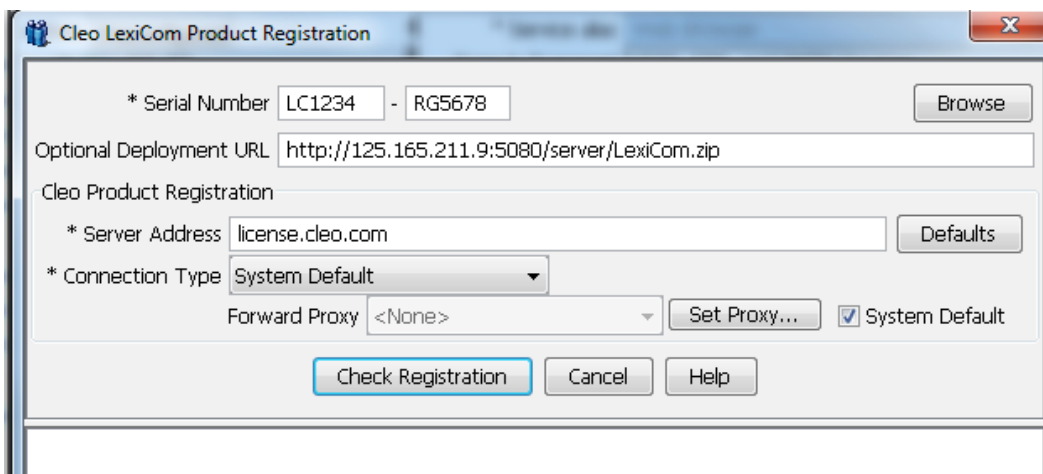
Cleo LexiCom Product Registration

* Serial Number LC1234 - RG5678 Browse

Optional Deployment URL http://125.165.211.9:5080/server/LexiCom.zip

Cleo Product Registration

* Server Address license.cleo.com Defaults

* Connection Type System Default

Forward Proxy <None> Set Proxy... System Default

Check Registration Cancel Help